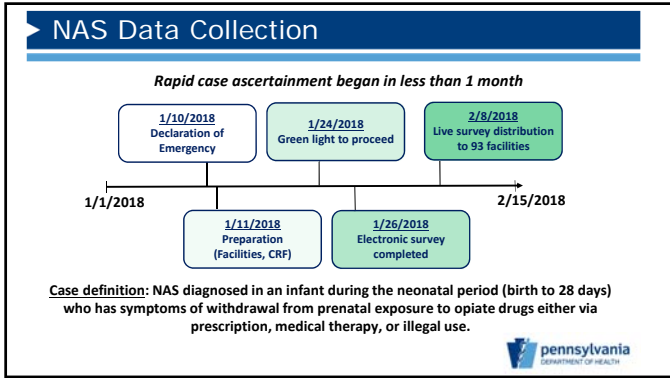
NAS Data Collection

Rapid case ascertainment began in less than 1 month

1/10/2018
Declaration of Emergency

1/24/2018
Green light to proceed

2/8/2018
Live survey distribution to 93 facilities

1/1/2018

2/15/2018

1/11/2018
Preparation (Facilities, CRF)

1/26/2018
Electronic survey completed

Case definition: NAS diagnosed in an infant during the neonatal period (birth to 28 days) who has symptoms of withdrawal from prenatal exposure to opiate drugs either via prescription, medical therapy, or illegal use.

pennsylvania
DEPARTMENT OF HEALTH